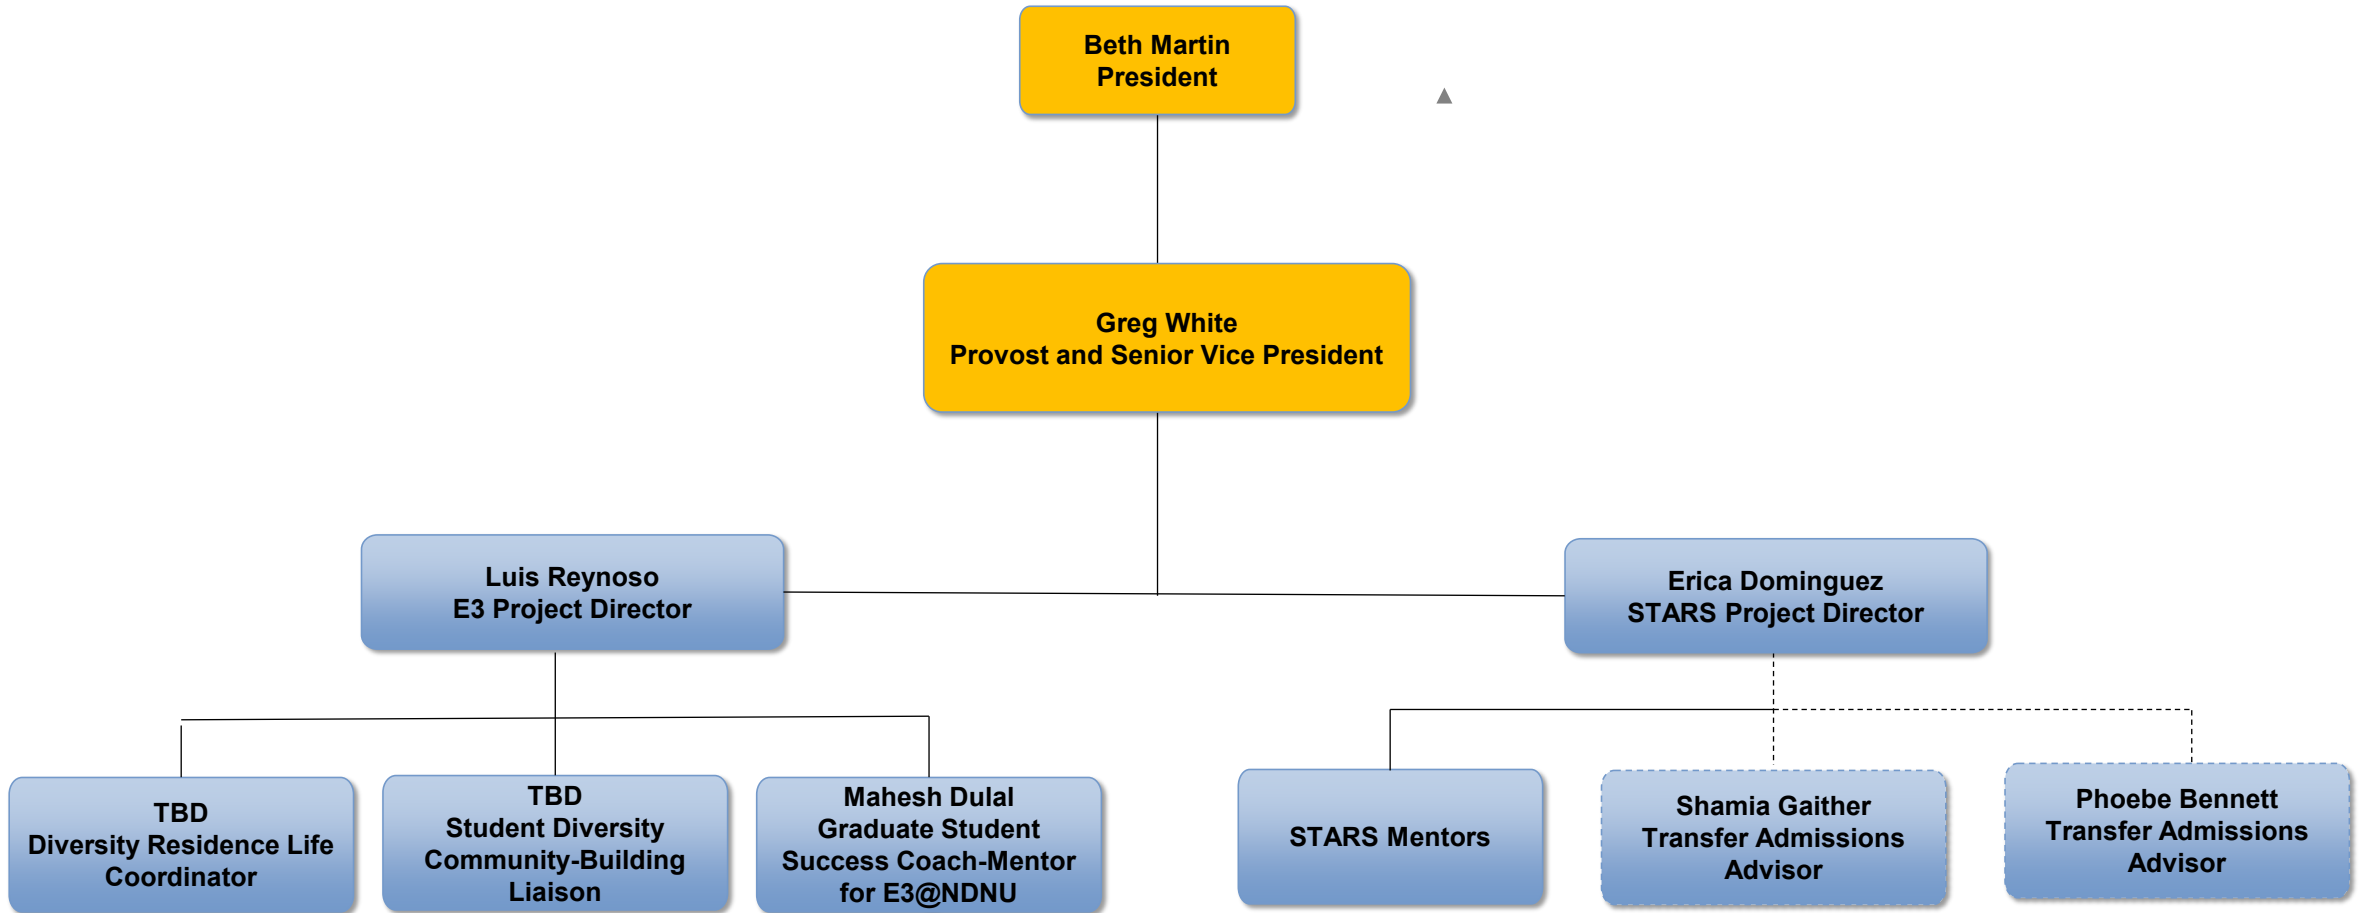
Beth Martin
President

Greg White
Provost and Senior Vice President

Luis Reynoso
E3 Project Director

Erica Dominguez
STARS Project Director

TBD
Diversity Residence Life Coordinator

TBD
Student Diversity Community-Building Liaison

Mahesh Dulal
Graduate Student Success Coach-Mentor for E3@NDNU

STARS Mentors

Shamia Gaither
Transfer Admissions Advisor

Phoebe Bennett
Transfer Admissions Advisor